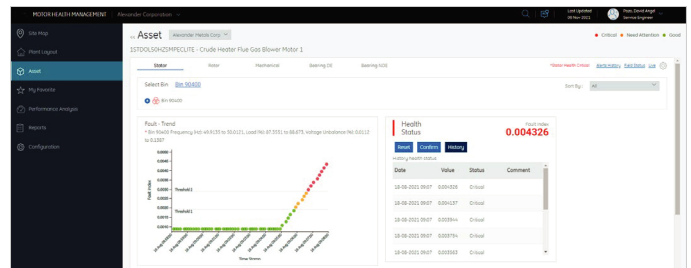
MOTOR HEALTH MANAGEMENT | Alexander Corporation

Last Updated 09 Nov 2021

Rum David Angel
Service Engineer

Site Map
Plant Layout
Asset
My Favorite
Performance Analysis
Reports
Configuration

Asset | Alexander Metals Corp

● Critical ● Need Attention ● Good

1STOOLS0HZSMPECLITE - Crude Heater Flue Gas Blower Motor 1

Stator | Rotor | Mechanical | Bearing DE | Bearing NDE

*Stator Health Critical | Alerts History | Fault Status | Live

Select Bin | Bin 90400

Bin 90400

Sort By: | All

Fault - Trend

* Bin 90400 Frequency (Hz) 49.9150 to 50.0121, Load (%) 87.5551 to 88.875, Voltage Unbalance (%) 0.0112 to 0.2887

Fault Index

Threshold 2

Threshold 1

Time Stamp

Health Status

Fault Index
0.004326

Reset | Confirm | History

History health status

| Date | Value | Status | Comment |
|---|---|---|---|
| 18-08-2021 09:07 | 0.004326 | Critical | |
| 18-08-2021 09:07 | 0.004137 | Critical | |
| 18-08-2021 09:07 | 0.003944 | Critical | |
| 18-08-2021 09:07 | 0.003754 | Critical | |
| 18-08-2021 09:07 | 0.003563 | Critical | |